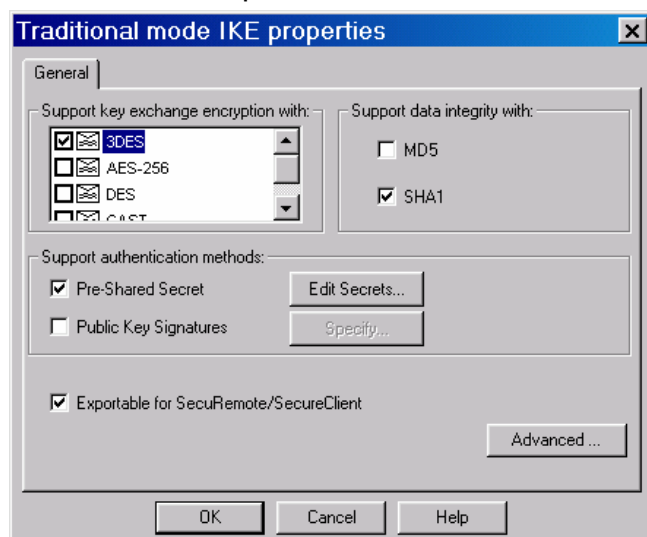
Traditional mode IKE properties

General

Support key exchange encryption with:

3DES
AES-256
DES
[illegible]

Support data integrity with:

MD5

SHA1

Support authentication methods:

Pre-Shared Secret

Edit Secrets...

Public Key Signatures

Specify...

Exportable for SecuRemote/SecureClient

Advanced ...

OK

Cancel

Help